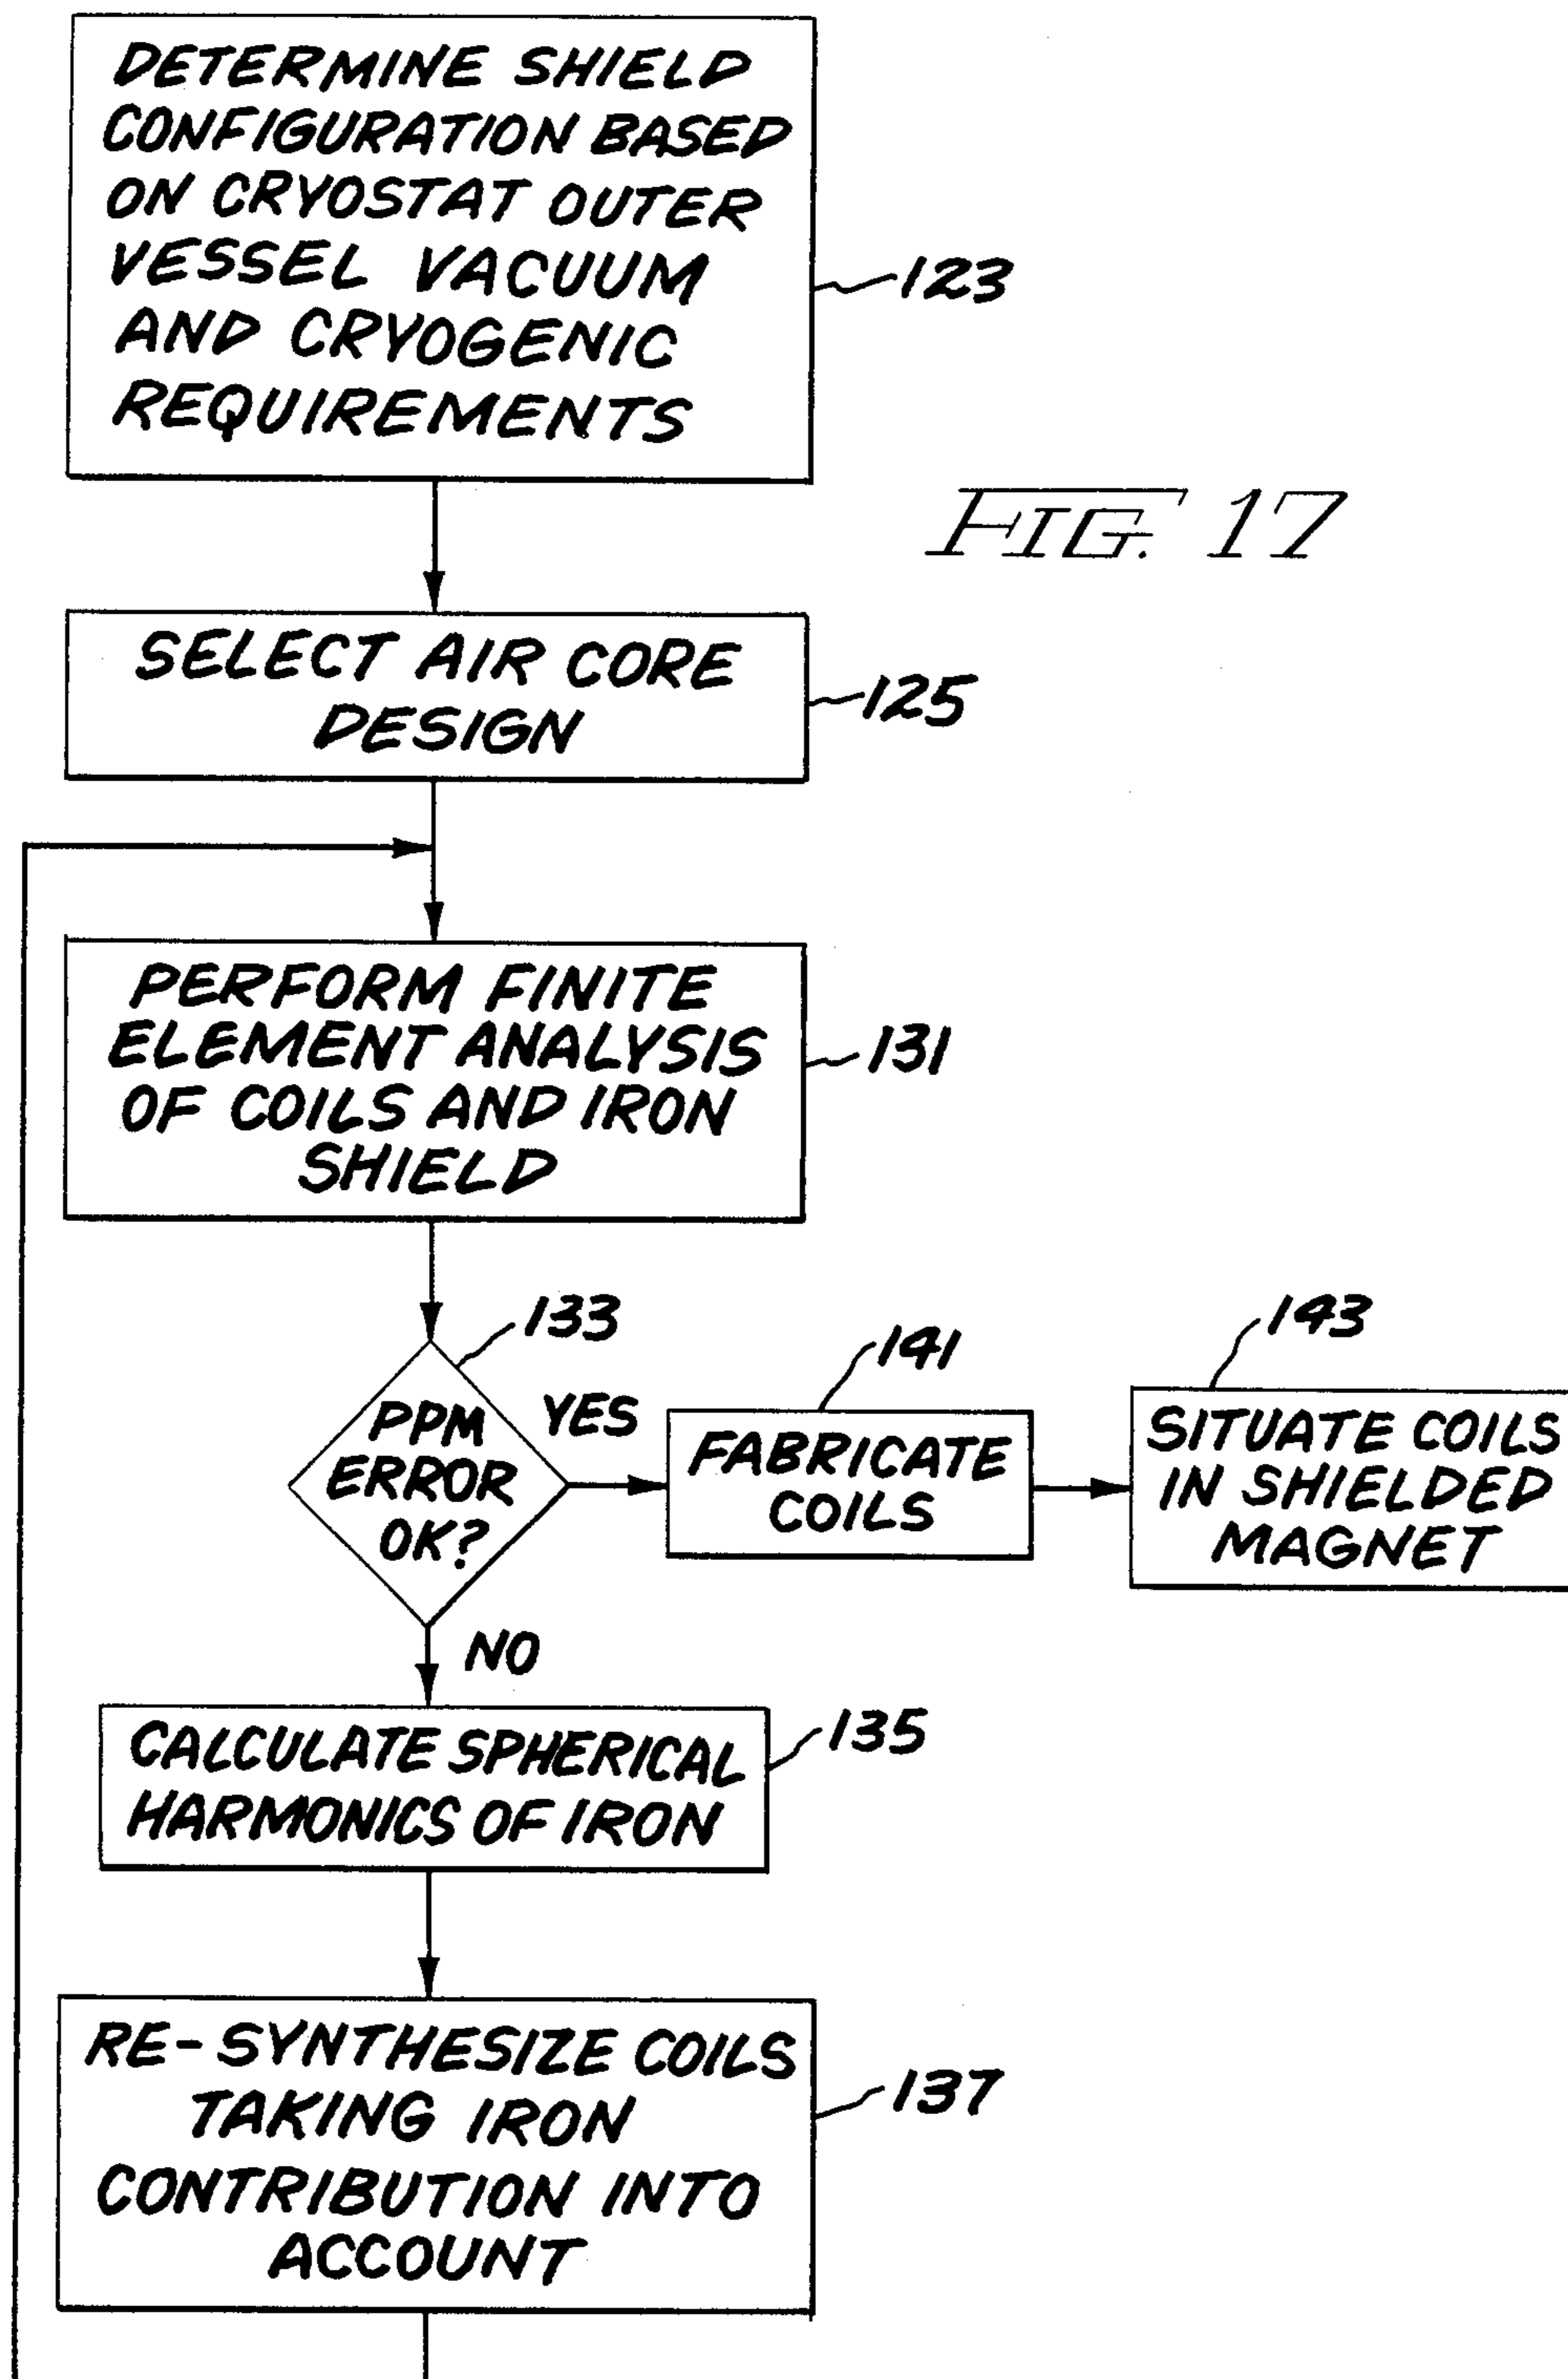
DETERMINE SHIELD CONFIGURATION BASED ON CRYOSTAT OUTER VESSEL VACUUM AND CRYOGENIC REQUIREMENTS

123

FIG. 17

SELECT AIR CORE DESIGN

125

PERFORM FINITE ELEMENT ANALYSIS OF COILS AND IRON SHIELD

131

133

PPM ERROR OK?

YES

141

FABRICATE COILS

143

SITUATE COILS IN SHIELDED MAGNET

NO

CALCULATE SPHERICAL HARMONICS OF IRON

135

RE-SYNTHESIZE COILS TAKING IRON CONTRIBUTION INTO ACCOUNT

137